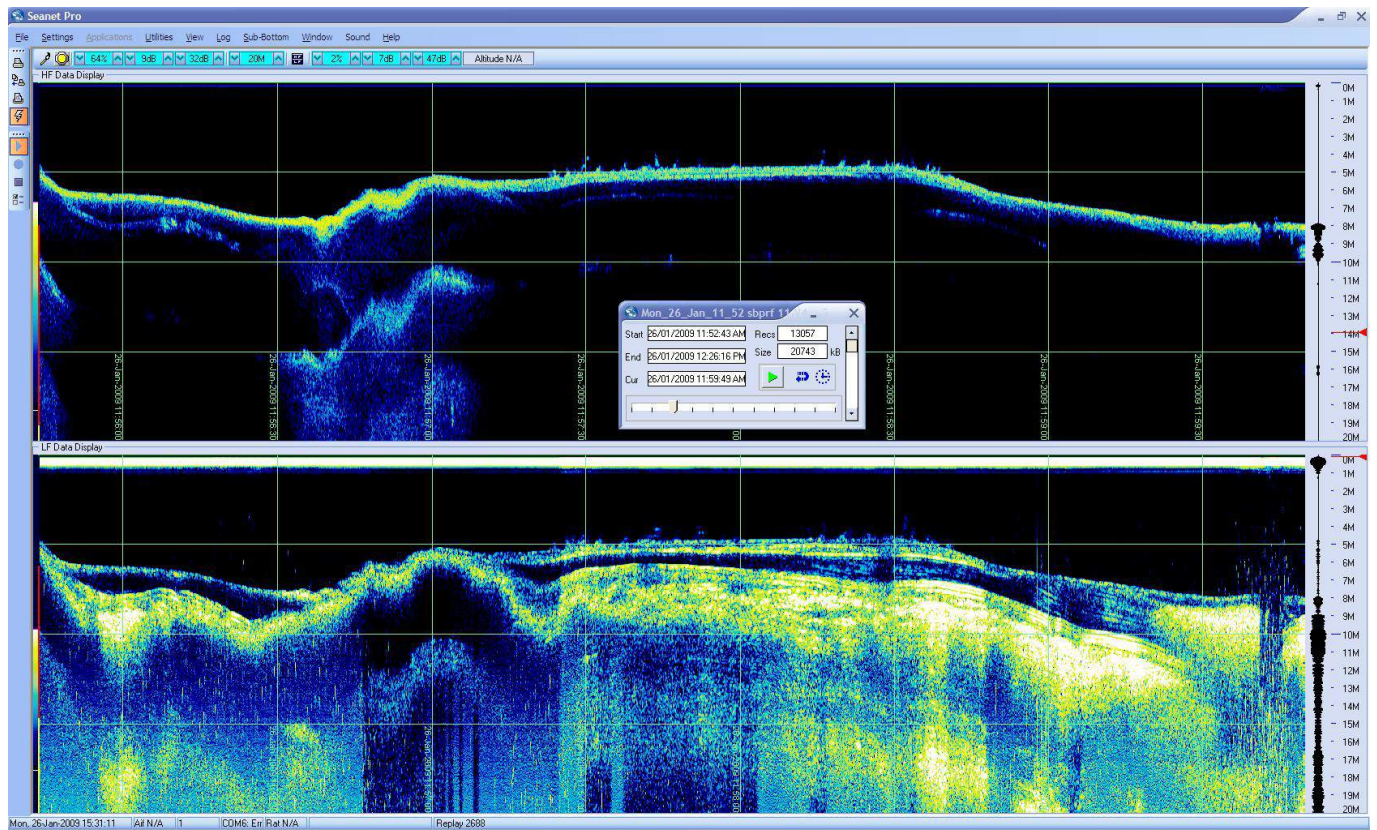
Seanet Pro

File Settings Applications Utilities View Log Sub-Bottom Window Sound Help

64% 9dB 32dB 20M 2% 7dB 47dB Altitude N/A

HF Data Display

0M 1M 2M 3M 4M 5M 6M 7M 8M 9M 10M 11M 12M 13M 14M 15M 16M 17M 18M 19M 20M

26-Jan-2009 11:56:00 26-Jan-2009 11:56:30 26-Jan-2009 11:57:00 26-Jan-2009 11:57:30 26-Jan-2009 11:58:30 26-Jan-2009 11:59:00 26-Jan-2009 11:59:30

Mon_26_Jan_11_52 sbprf 11

Start 26/01/2009 11:52:43 AM Recs 13057
End 26/01/2009 12:26:16 PM Size 20743 kB
Cur 26/01/2009 11:59:49 AM

LF Data Display

0M 1M 2M 3M 4M 5M 6M 7M 8M 9M 10M 11M 12M 13M 14M 15M 16M 17M 18M 19M 20M

Mon, 26-Jan-2009 15:31:11 | Alt N/A | 1 | COM6: Err Rat N/A | Replay 2688